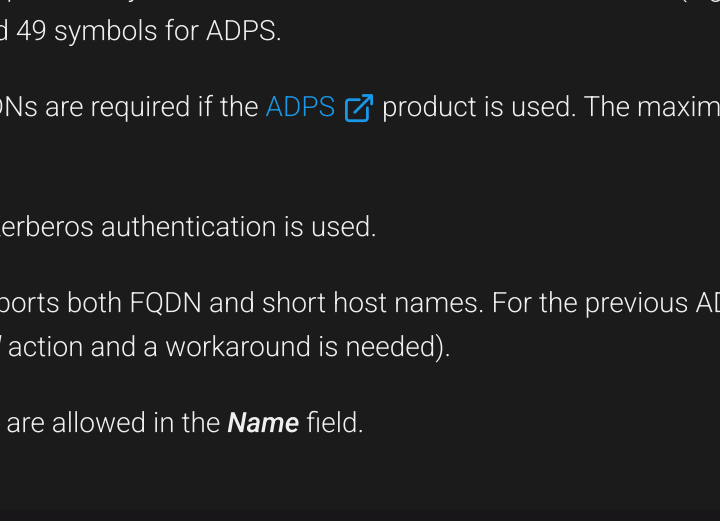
d 49 symbols for ADPS.

DNs are required if the ADPS product is used. The maxim

erberos authentication is used.

ports both FQDN and short host names. For the previous AD
/ action and a workaround is needed).

are allowed in the ***Name*** field.